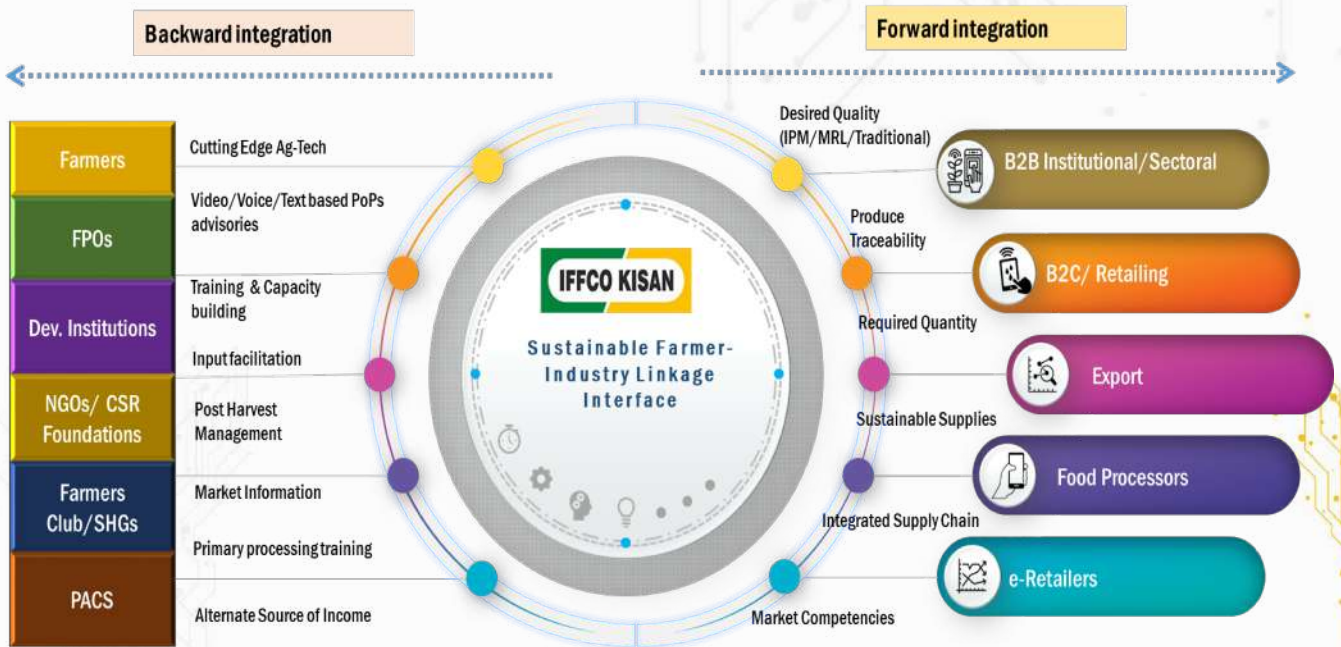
Backward integration

Forward integration

Farmers

FPOs

Dev. Institutions

NGOs/ CSR Foundations

Farmers Club/SHGs

PACS

Cutting Edge Ag-Tech

Video/Voice/Text based PoPs advisories

Training & Capacity building

Input facilitation

Post Harvest Management

Market Information

Primary processing training

Alternate Source of Income

IFFCO KISAN

Sustainable Farmer-Industry Linkage Interface

Desired Quality (IPM/MRL/Traditional)

Produce Traceability

Required Quantity

Sustainable Supplies

Integrated Supply Chain

Market Competencies

B2B Institutional/Sectoral

B2C/ Retailing

Export

Food Processors

e-Retailers